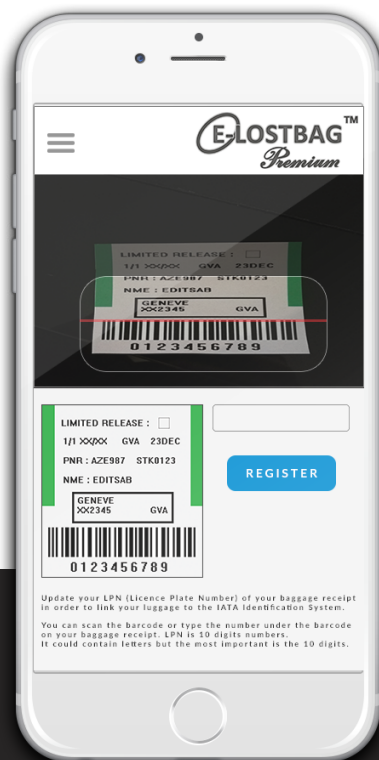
E-LOSTBAG™
Premium

LIMITED RELEASE :
1/1 XX/XX GVA 23DEC
PNR : AZE987 STK0123
NME : EDITSAB
GENEVE
XX2345 GVA
0123456789

LIMITED RELEASE :
1/1 XX/XX GVA 23DEC
PNR : AZE987 STK0123
NME : EDITSAB
GENEVE
XX2345 GVA
0123456789

REGISTER

Update your LPN (Licence Plate Number) of your baggage receipt in order to link your luggage to the IATA Identification System.

You can scan the barcode or type the number under the barcode on your baggage receipt. LPN is 10 digits numbers.
It could contain letters but the most important is the 10 digits.